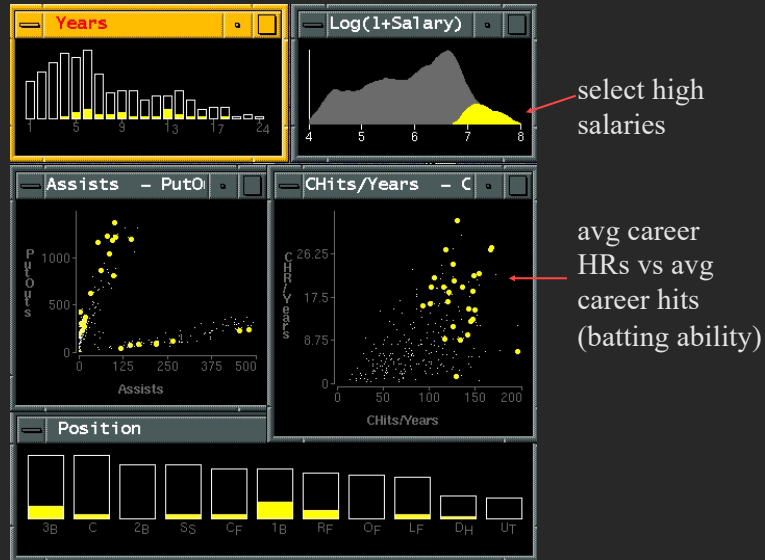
Years

1 5 9 13 17 24

Log(1+Salary)

4 5 6 7 8

select high salaries

Assists - PutOu

PutOuts

1000

500

0

0 125 250 375 500

Assists

CHits/Years - C

CHR/Years

26.25

17.5

8.75

0

0 50 100 150 200

CHits/Years

avg career HRs vs avg career hits (batting ability)

Position

3B C 2B SS CF 1B RF OF LF DH UT